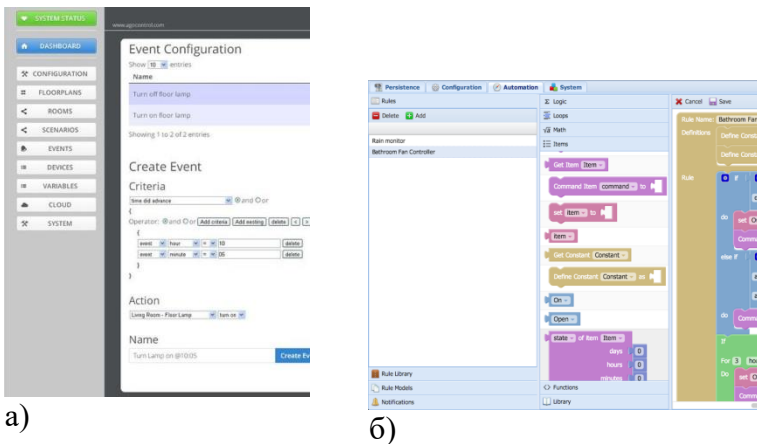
SYSTEM STATUS
www.agocontrol.com
DASHBOARD
CONFIGURATION
FLOORPLANS
ROOMS
SCENARIOS
EVENTS
DEVICES
VARIABLES
CLOUD
SYSTEM

Event Configuration
Show 10 entries
Name
Turn off floor lamp
Turn on floor lamp
Showing 1 to 2 of 2 entries

Create Event
Criteria
time did advance
and or
Operator: and or Add criteria Add existing delete
event hour == 10 delete
event minute == 05 delete

Action
Living Room - Floor Lamp turn on

Name
Turn Lamp on @10:05
Create Ev

а)

Persistence Configuration Automation System
Rules
Delete Add
Rain monitor
Bathroom Fan Controller
Rule Library
Rule Models
Notifications
Logic
Loops
Math
Items
Get Item Item
Command Item command to
set Item to
Item
Get Constant Constant
Define Constant Constant as
On
Open
state of Item Item
days 0
hours 0
minutes 0
Functions
Library
Cancel Save
Rule Name: Bathroom Fan
Definitions
Define Cons
Define Cons
Rule
if
do
else if
do
If
For 3 hou
Do

б)